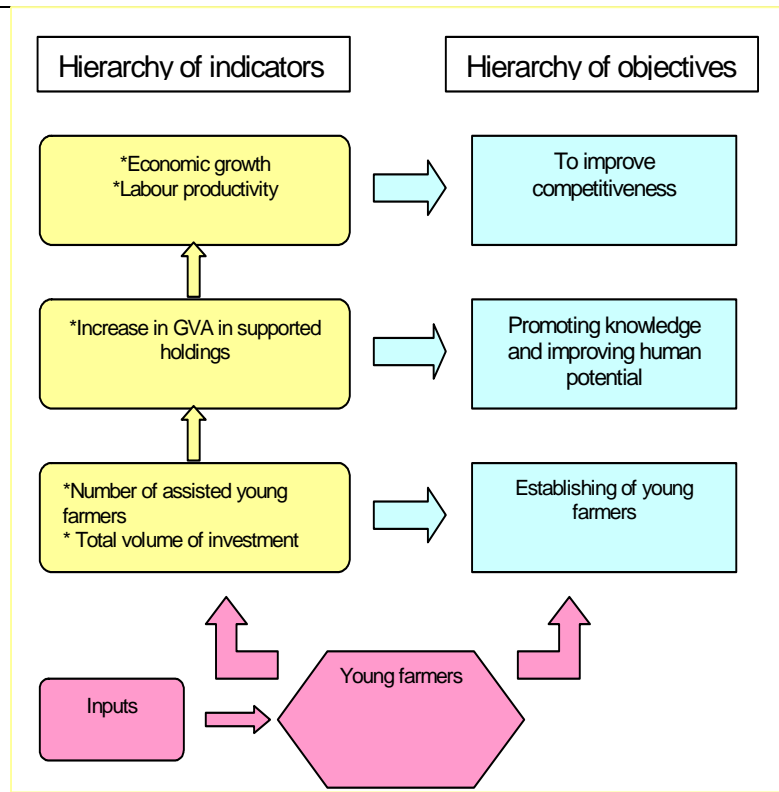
Hierarchy of indicators

Hierarchy of objectives

*Economic growth
*Labour productivity

To improve competitiveness

*Increase in GVA in supported holdings

Promoting knowledge and improving human potential

*Number of assisted young farmers
* Total volume of investment

Establishing of young farmers

Inputs

Young farmers